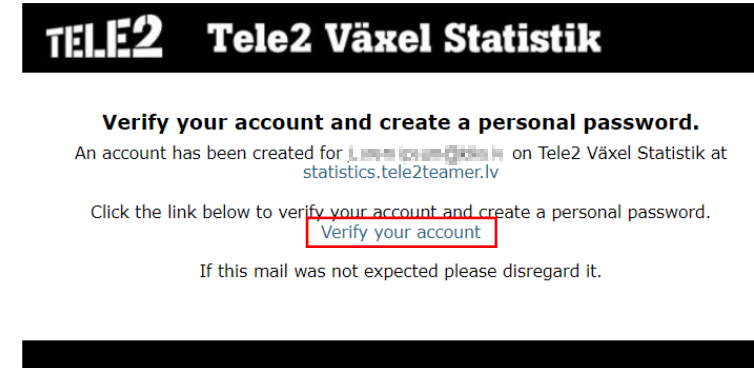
TELE2 Tele2 Växel Statistik

Verify your account and create a personal password.

An account has been created for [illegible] on Tele2 Växel Statistik at statistics.tele2teamer.lv

Click the link below to verify your account and create a personal password.
Verify your account

If this mail was not expected please disregard it.